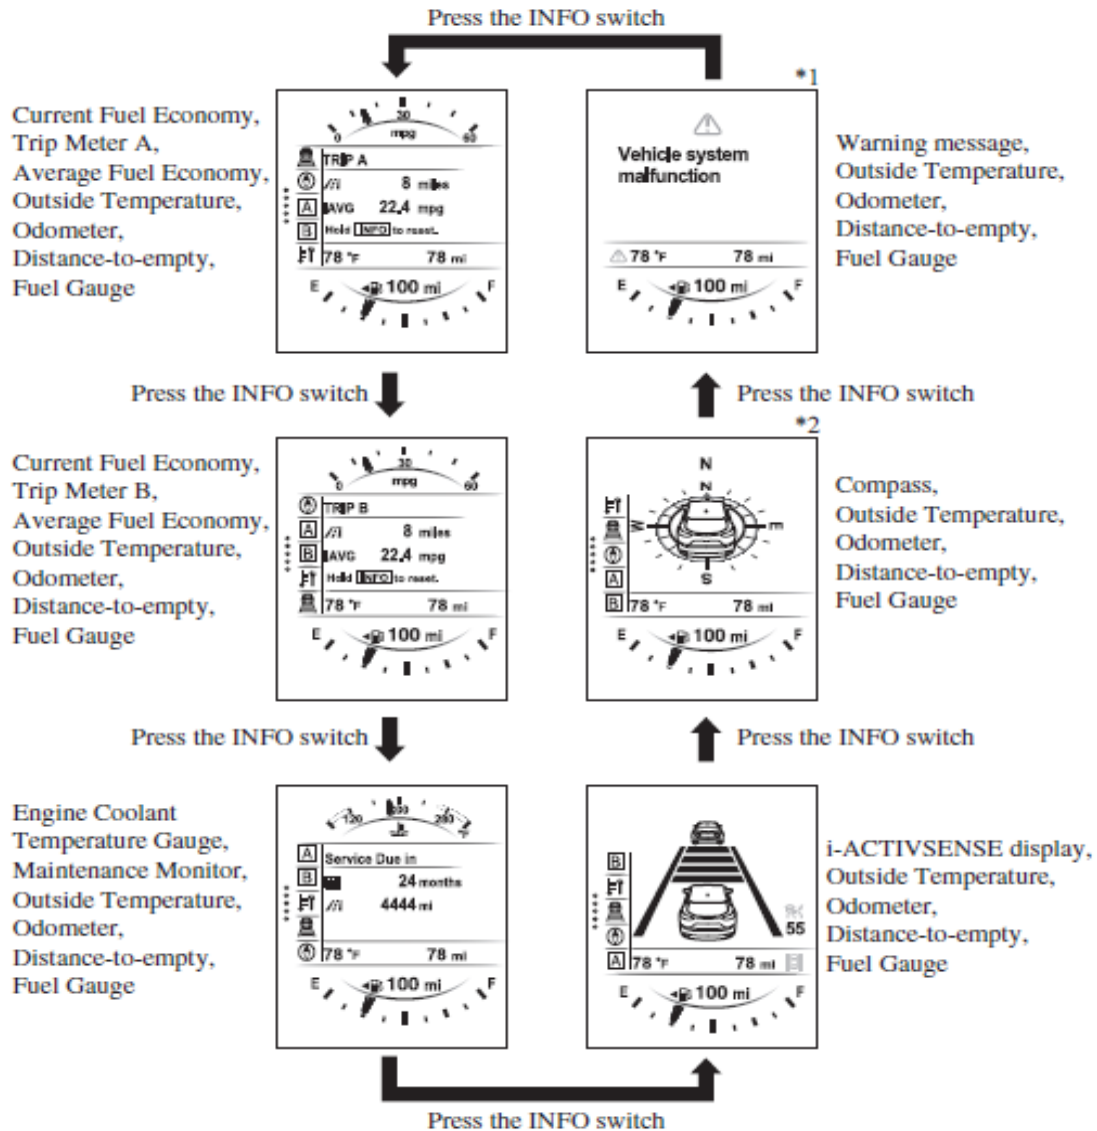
Press the INFO switch

*1

Current Fuel Economy, Trip Meter A, Average Fuel Economy, Outside Temperature, Odometer, Distance-to-empty, Fuel Gauge

0 30 60
mpg
TRIP A
8 miles
AVG 22.4 mpg
Hold INFO to reset.
78 °F 78 mi
E 100 mi F

Vehicle system malfunction
78 °F 78 mi
E 100 mi F

Warning message, Outside Temperature, Odometer, Distance-to-empty, Fuel Gauge

Press the INFO switch

Press the INFO switch

*2

Current Fuel Economy, Trip Meter B, Average Fuel Economy, Outside Temperature, Odometer, Distance-to-empty, Fuel Gauge

0 30 60
mpg
TRIP B
8 miles
AVG 22.4 mpg
Hold INFO to reset.
78 °F 78 mi
E 100 mi F

N
N
W
S
78 °F 78 mi
E 100 mi F

Compass, Outside Temperature, Odometer, Distance-to-empty, Fuel Gauge

Press the INFO switch

Press the INFO switch

Engine Coolant Temperature Gauge, Maintenance Monitor, Outside Temperature, Odometer, Distance-to-empty, Fuel Gauge

120 200
Service Due in
24 months
4444 mi
78 °F 78 mi
E 100 mi F

55
78 °F 78 mi
E 100 mi F

i-ACTIVSENSE display, Outside Temperature, Odometer, Distance-to-empty, Fuel Gauge

Press the INFO switch